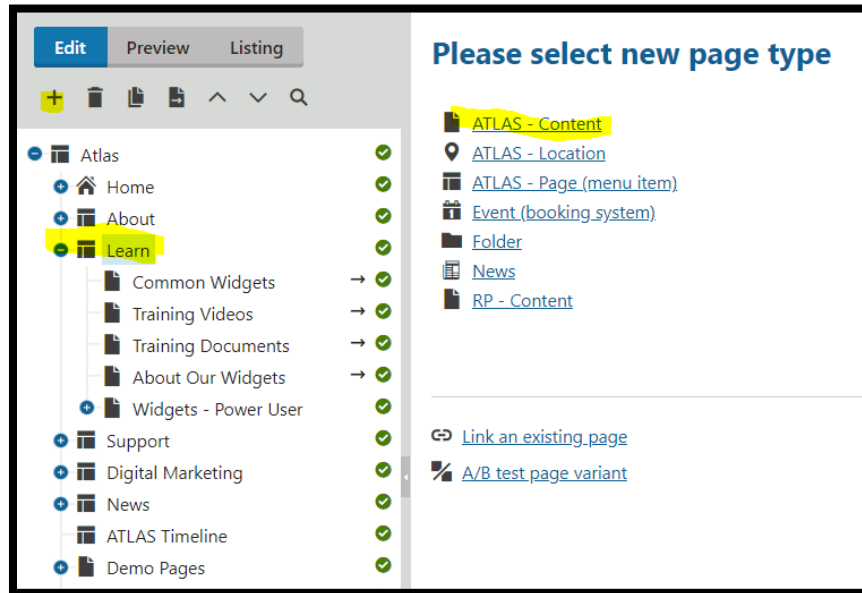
Edit Preview Listing

+

Atlas
Home
About
Learn
Common Widgets →
Training Videos →
Training Documents →
About Our Widgets →
Widgets - Power User
Support
Digital Marketing
News
ATLAS Timeline
Demo Pages

Please select new page type

ATLAS - Content
ATLAS - Location
ATLAS - Page (menu item)
Event (booking system)
Folder
News
RP - Content

Link an existing page
A/B test page variant